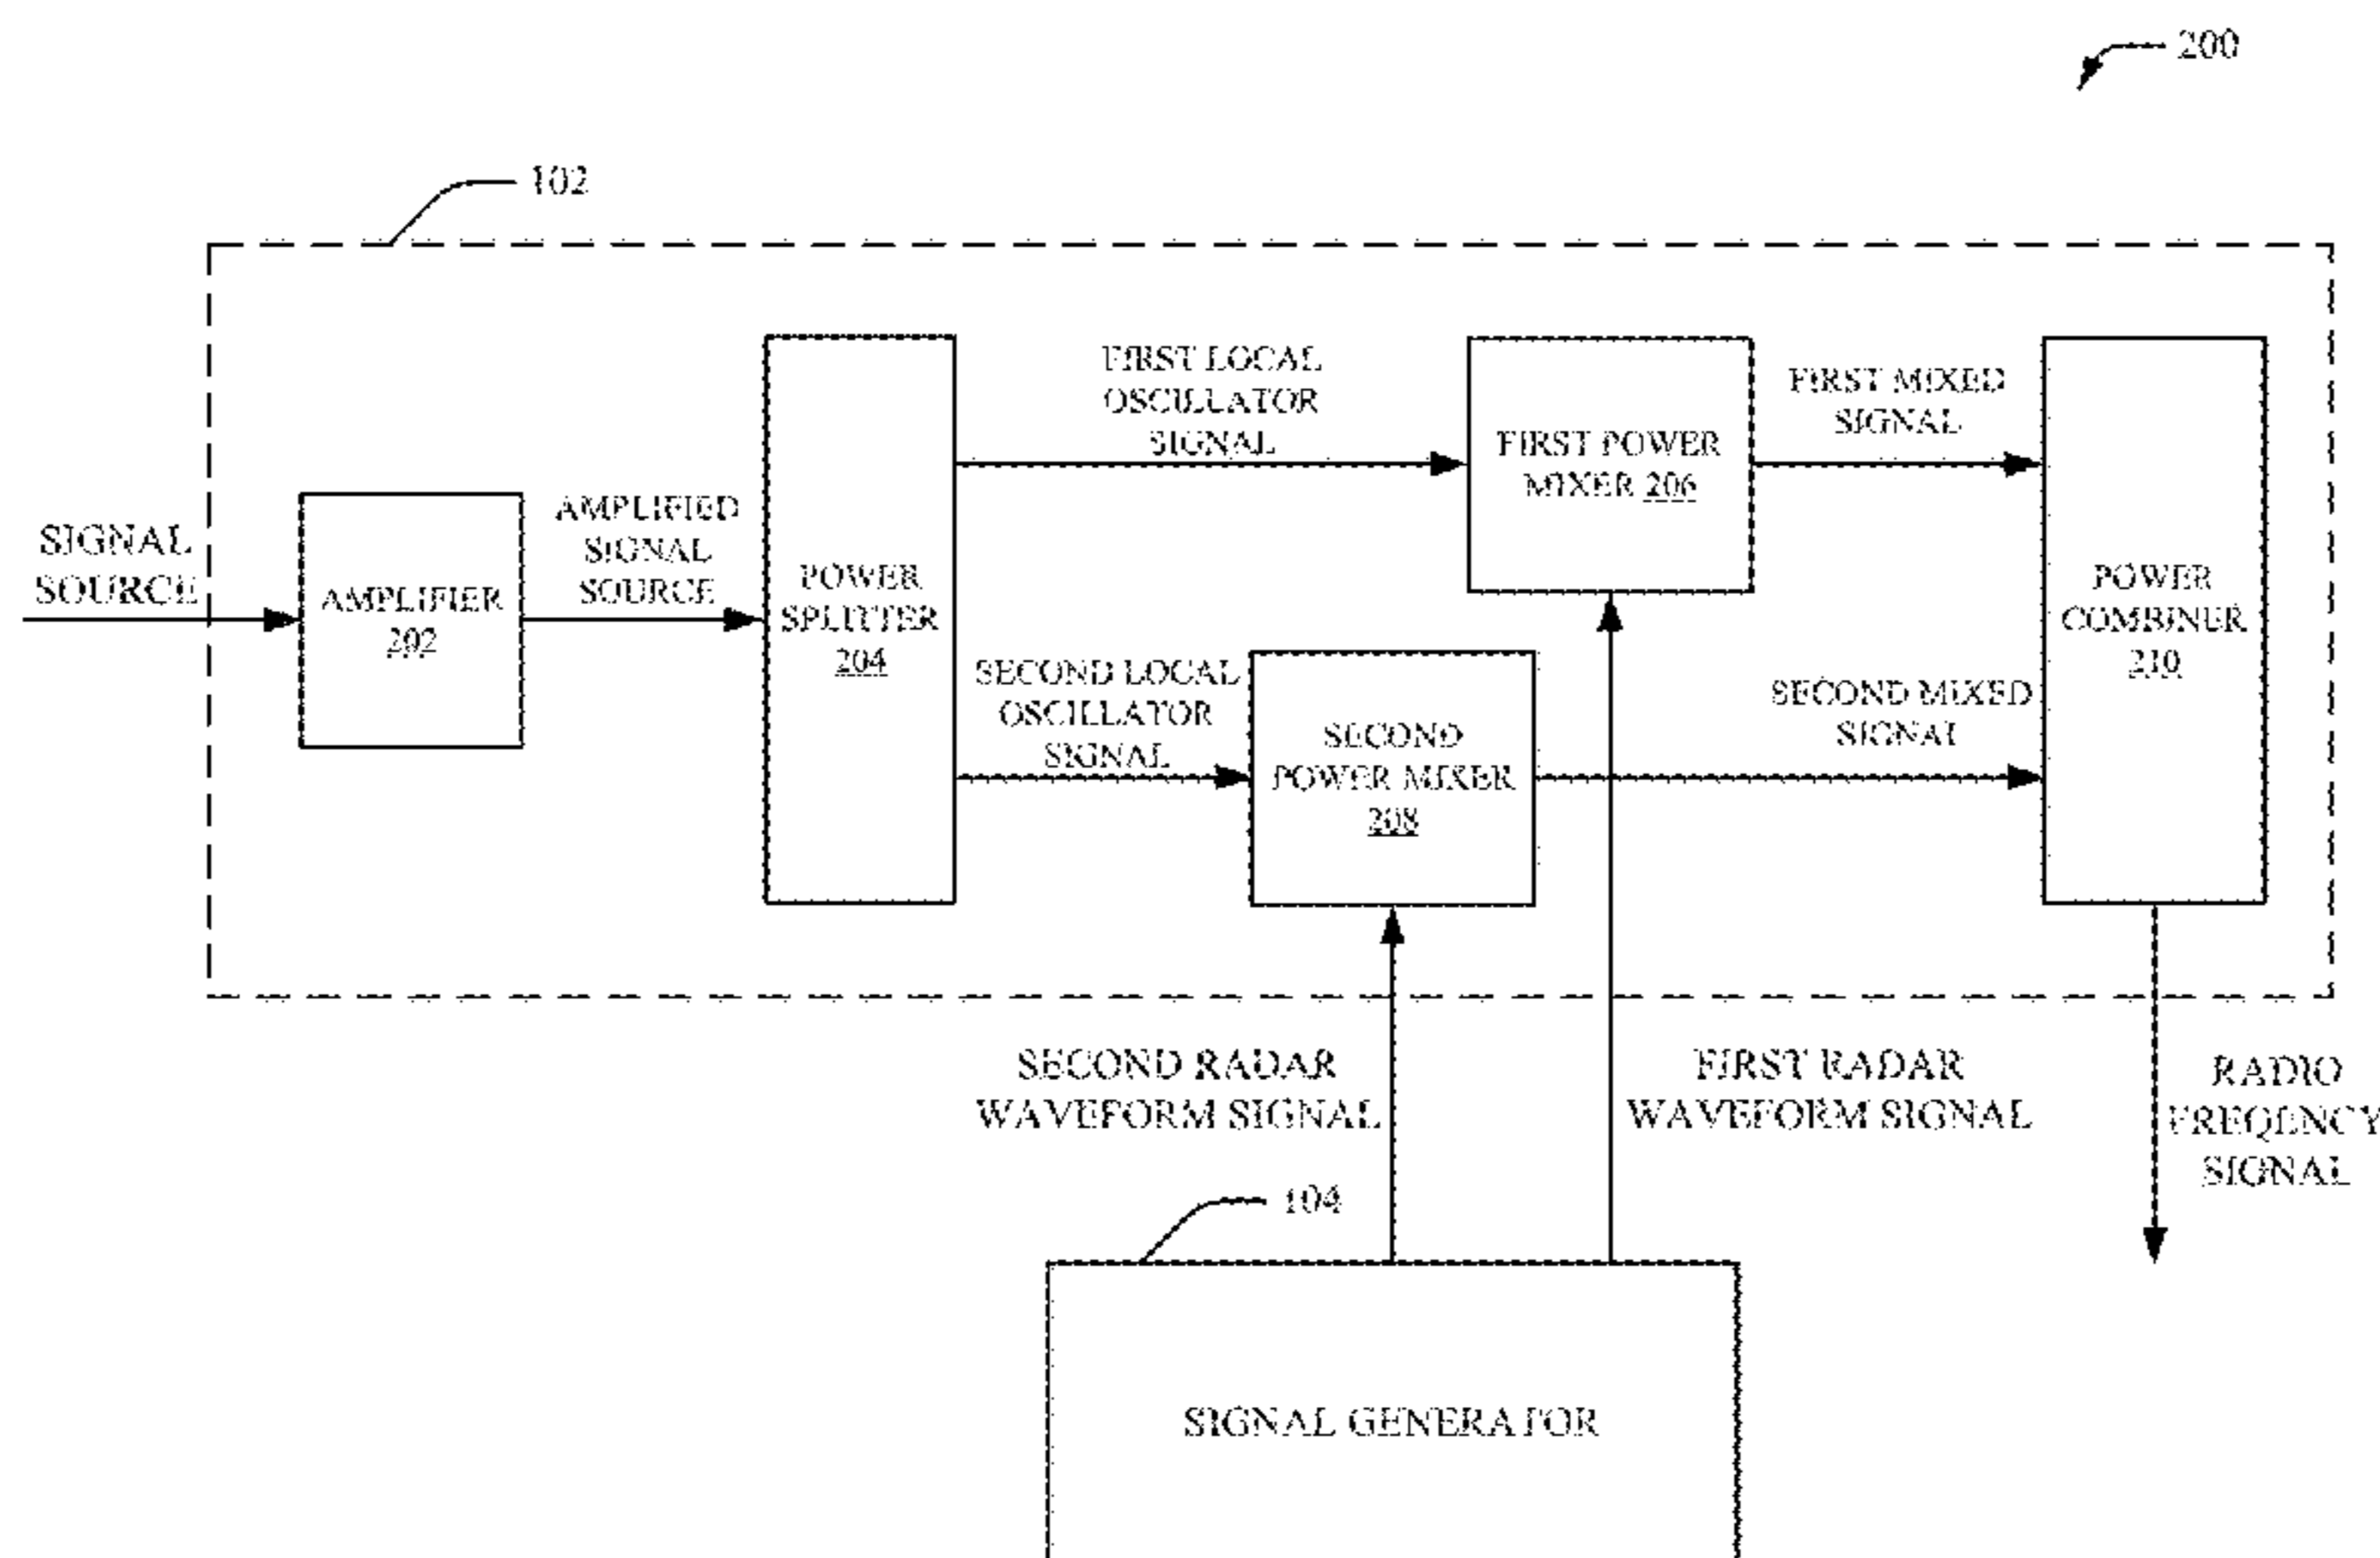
200

102

SIGNAL SOURCE

AMPLIFIER 202

AMPLIFIED SIGNAL SOURCE

POWER SPLITTER 204

FIRST LOCAL OSCILLATOR SIGNAL

FIRST POWER MIXER 206

FIRST MIXED SIGNAL

POWER COMBINER 210

SECOND LOCAL OSCILLATOR SIGNAL

SECOND POWER MIXER 208

SECOND MIXED SIGNAL

SECOND RADAR WAVEFORM SIGNAL

FIRST RADAR WAVEFORM SIGNAL

RADIO FREQUENCY SIGNAL

104

SIGNAL GENERATOR